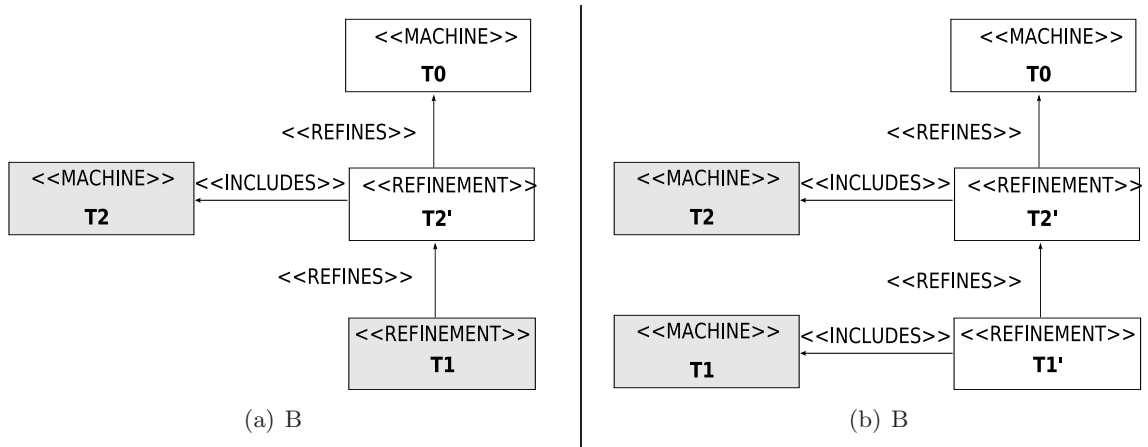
<<MACHINE>>
T0

<<REFINES>>

<<MACHINE>>
T2

<<INCLUDES>>

<<REFINEMENT>>
T2'

<<REFINES>>

<<REFINEMENT>>
T1

(a) B

<<MACHINE>>
T0

<<REFINES>>

<<MACHINE>>
T2

<<INCLUDES>>

<<REFINEMENT>>
T2'

<<REFINES>>

<<MACHINE>>
T1

<<INCLUDES>>

<<REFINEMENT>>
T1'

(b) B